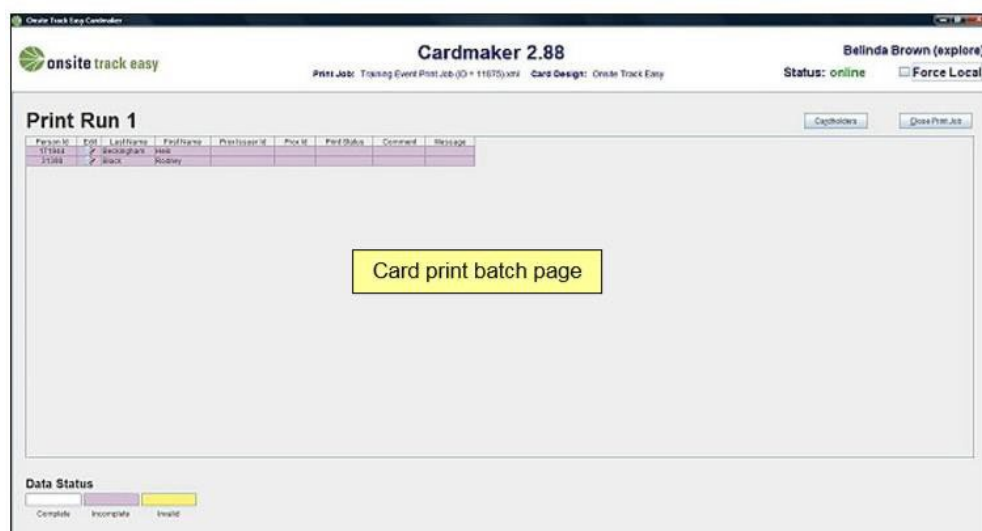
Onsite Track Easy Cardmaker

onsite track easy

Cardmaker 2.88

Print Job: Training Event Print Job (ID = 11675).xml Card Design: Onsite Track Easy

Belinda Brown (explore)

Status: online

Force Local

Print Run 1

Cardholders

Close Print Job

| Person Id | Edit | LastName | FirstName | PrintIssuer Id | Pos Id | Print Status | Comment | Message |
|---|---|---|---|---|---|---|---|---|
| 171944 | | Beckingham | Heil | | | | | |
| 31388 | | Black | Rodney | | | | | |

Card print batch page

Data Status

Complete Incomplete Invalid